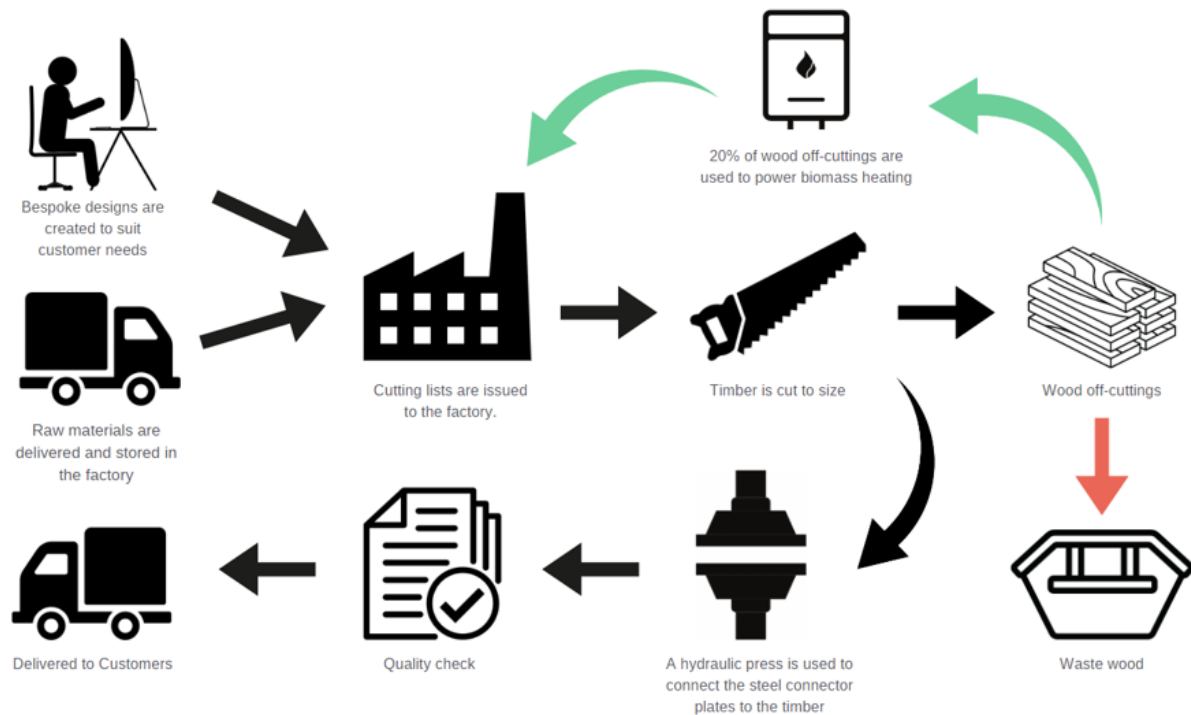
20% of wood off-cuttings are used to power biomass heating

Bespoke designs are created to suit customer needs

Raw materials are delivered and stored in the factory

Cutting lists are issued to the factory.

Timber is cut to size

Wood off-cuttings

Waste wood

A hydraulic press is used to connect the steel connector plates to the timber

Quality check

Delivered to Customers